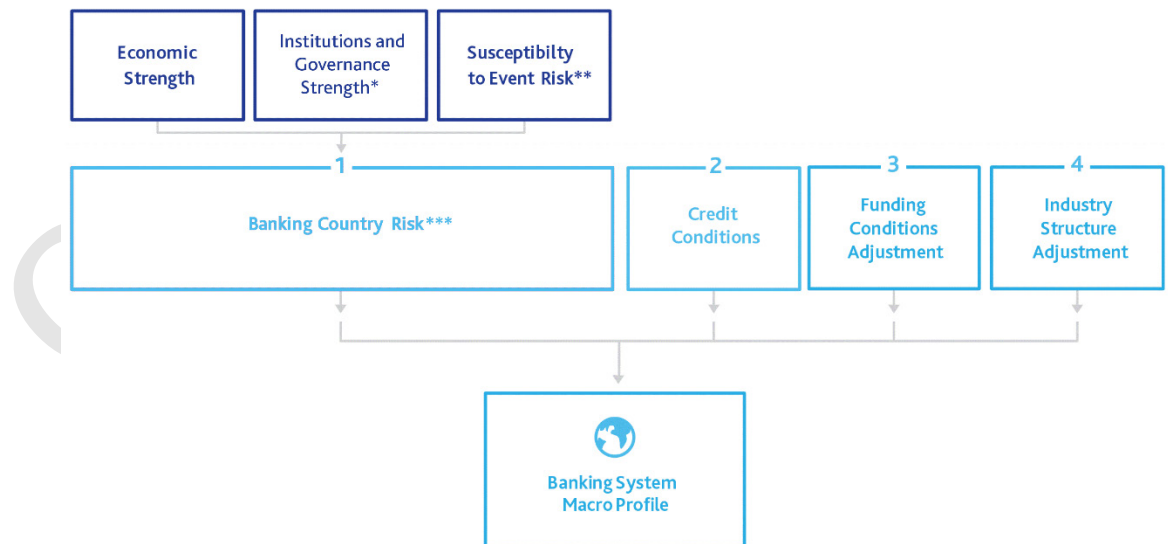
Economic Strength

Institutions and Governance Strength*

Susceptibilty to Event Risk**

1

Banking Country Risk***

2

Credit Conditions

3

Funding Conditions Adjustment

4

Industry Structure Adjustment

Banking System Macro Profile